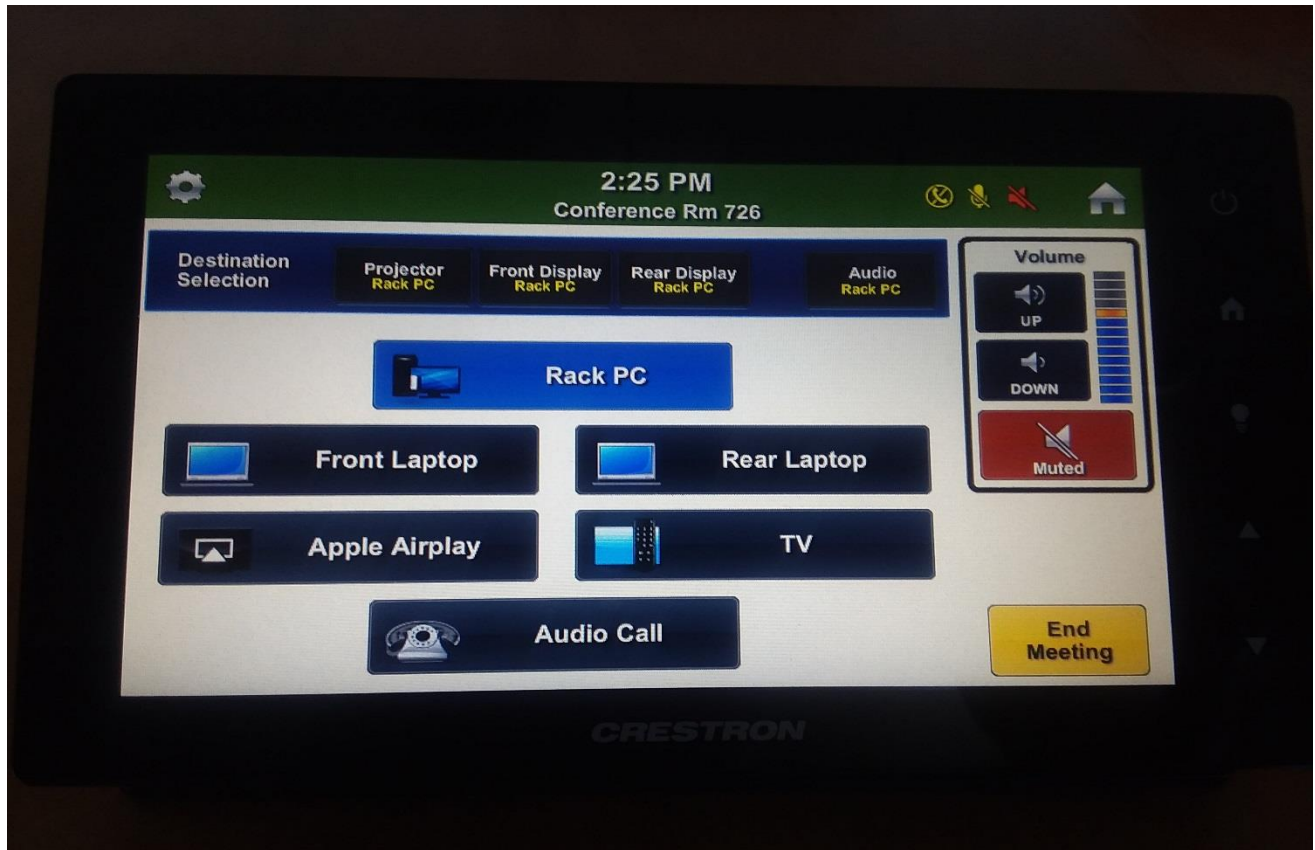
2:25 PM
Conference Rm 726

Destination Selection

Projector
Rack PC

Front Display
Rack PC

Rear Display
Rack PC

Audio
Rack PC

Volume

UP

DOWN

Muted

Rack PC

Front Laptop

Rear Laptop

Apple Airplay

TV

Audio Call

End Meeting

CRESTRON